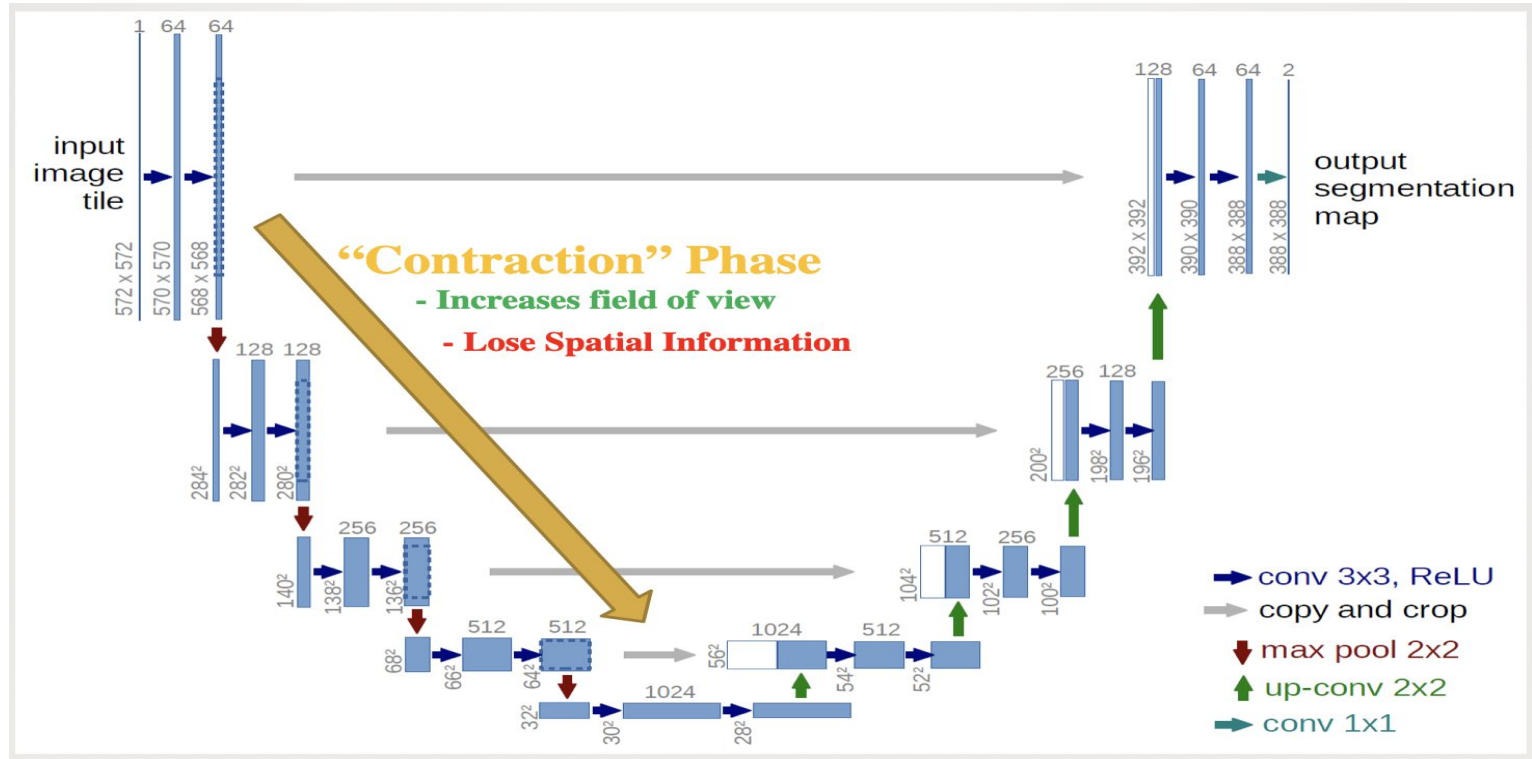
1 64 64

input image tile

572 x 572
570 x 570
568 x 568

"Contraction" Phase
- Increases field of view
- Lose Spatial Information

128 128
$284^2$ $282^2$ $280^2$

256 256
$140^2$ $138^2$ $136^2$

512 512
$68^2$ $66^2$ $64^2$

1024
$32^2$ $30^2$ $28^2$

1024
$56^2$

512
$54^2$ $52^2$

512 256
$104^2$ $102^2$ $100^2$

256 128
$200^2$ $198^2$ $196^2$

128 64 64 2
392 x 392
390 x 390
388 x 388
388 x 388

output segmentation map

conv 3x3, ReLU
copy and crop
max pool 2x2
up-conv 2x2
conv 1x1